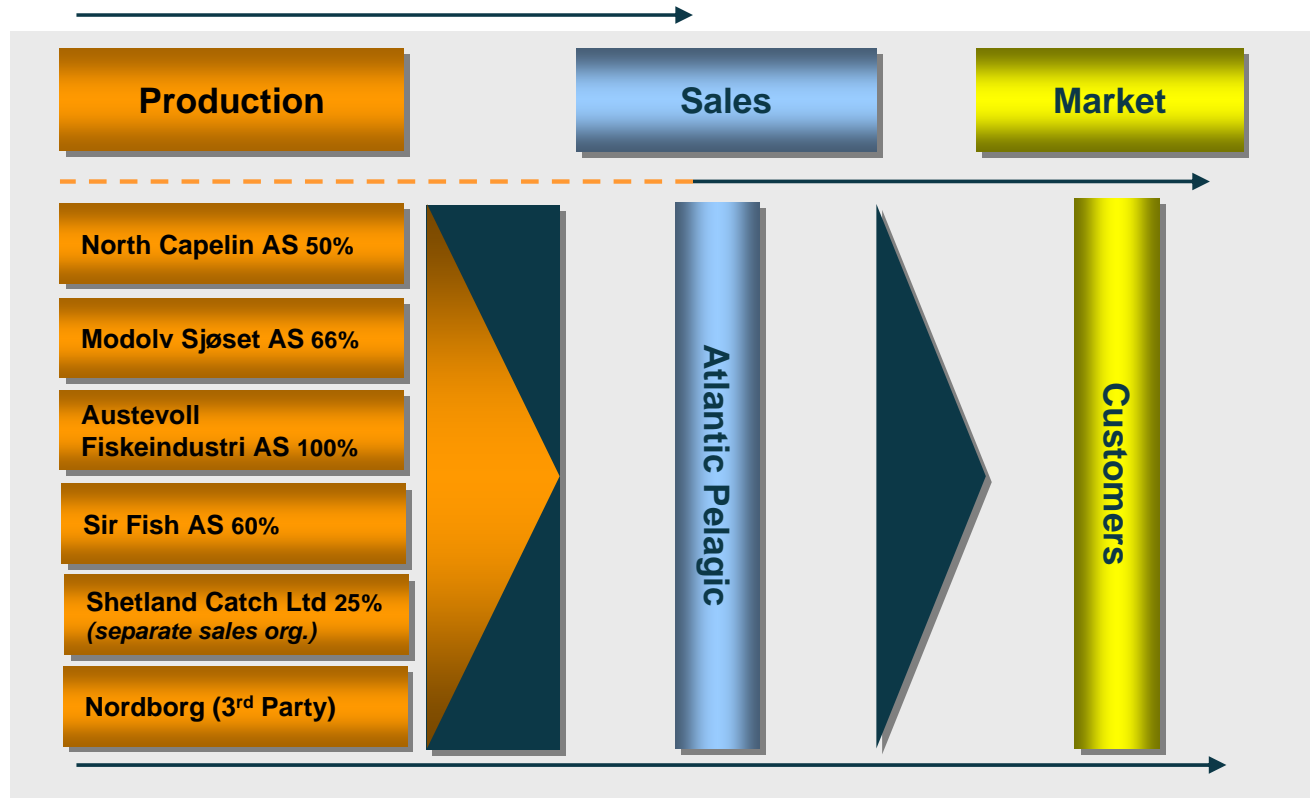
Production

Sales

Market

North Capelin AS 50%

Modolv Sjøset AS 66%

Austevoll Fiskeindustri AS 100%

Sir Fish AS 60%

Shetland Catch Ltd 25%
*(separate sales org.)*

Nordborg (3$^{rd}$ Party)

Atlantic Pelagic

Customers